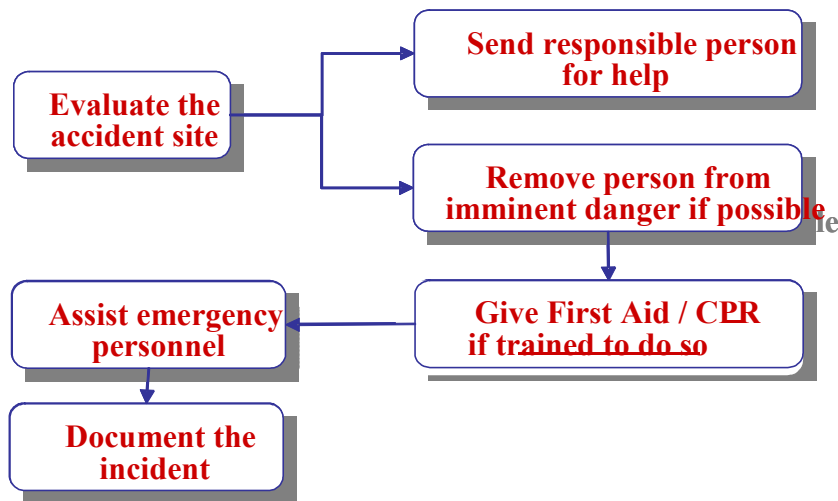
Evaluate the accident site

Send responsible person for help

Remove person from imminent danger if possible

Give First Aid / CPR if trained to do so

Assist emergency personnel

Document the incident